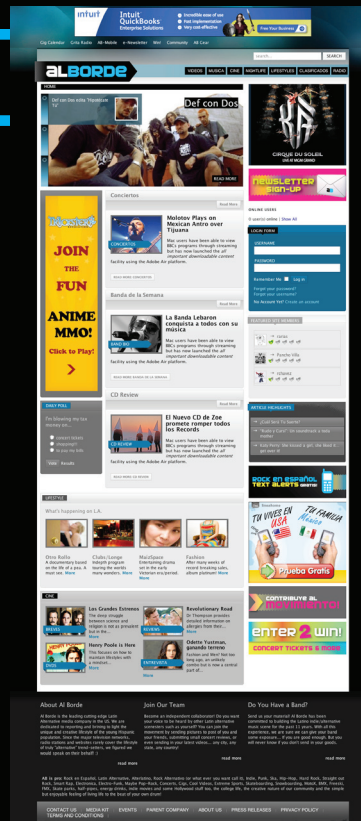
intuit QuickBooks Enterprise Solutions

Find Your Business

Gig Calendar | Gr​ita Radio | AB Mobile | e-Newsletter | Wet | Community | AB Gear

SEARCH

AL BORDE

VIDEOS | MUSICA | CINE | NIGHTLIFE | LIFESTYLES | CLASIFICADOS | RADIO

HOME

Def con Dos visits "Hecho en LA"

Def con Dos

READ MORE

Conciertos

Read More

Molotov Plays on Mexican Antro over Tijuana

CONCIERTOS

Mac users have been able to view BBC programs through streaming but has now launched the all important downloadable content facility using the Adobe Air platform.

Banda de la Semana

Read More

La Banda Lebaron conquista a todos con su música

BAND OF

Mac users have been able to view BBC programs through streaming but has now launched the all important downloadable content facility using the Adobe Air platform.

CD Review

Read More

El Nuevo CD de Zoe promete romper todos los Records

CD REVIEW

Mac users have been able to view BBC programs through streaming but has now launched the all important downloadable content facility using the Adobe Air platform.

JOIN THE FUN

ANIME MMO!

Click to Play!

DAILY POLL

I'm blowing my tax money on...

concert tickets
shopping!!!
to pay my bills

Vote | Results

CIRQUE DU SOLEIL

NEWSLETTER SIGN-UP

ONLINE USERS

LOGIN FORM

USERNAME

PASSWORD

Remember Me | Log in

Forgot your password?
Forgot your username?
No Account Yet? Create an account

FEATURED USER ACCOUNTS

ARTICLE HIGHLIGHTS

ROCK EN ESPAÑOL TEXT ALERTS

TU VIVES EN USA TU FAMILIA en México

Prueba Gratis

CONTRIBUTE AL MOVIMIENTO

ENTER 2 WIN! CONCERT TICKETS & MORE

LIFESTYLE

What's happening on L.A.

Otra Rollo
Clubs/Lounge
Moreplace
Fashion

CINE

Los Grandes Estrenos
Revolutionary Road
Henry Poole is Here
Odette Yustman, ganando terreno

About Al Borde

Join Our Team

Do You Have a Band?

read more

CONTACT US | MEDIA KIT | EVENTS | PARENT COMPANY | ABOUT US | PRESS RELEASES | PRIVACY POLICY | TERMS AND CONDITIONS